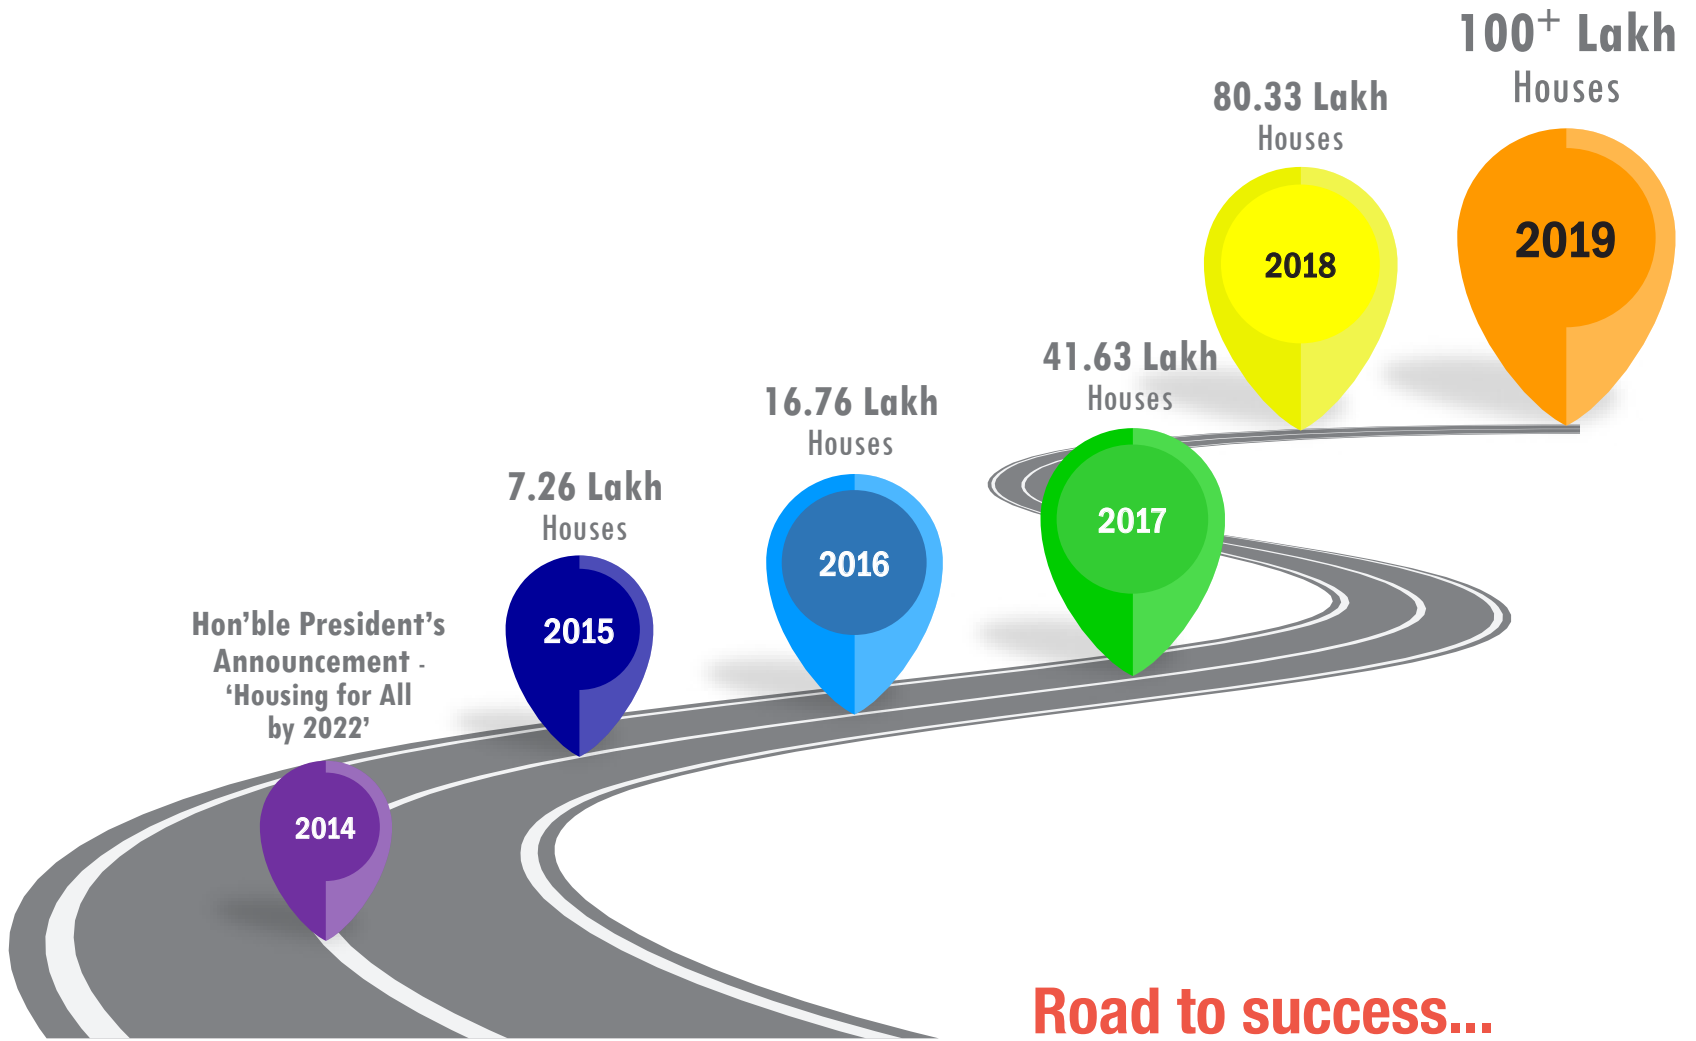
$100^{+}$ Lakh
Houses

80.33 Lakh
Houses

2019

2018

41.63 Lakh
Houses

16.76 Lakh
Houses

7.26 Lakh
Houses

2017

2016

2015

Hon'ble President's Announcement - 'Housing for All by 2022'

2014

Road to success...